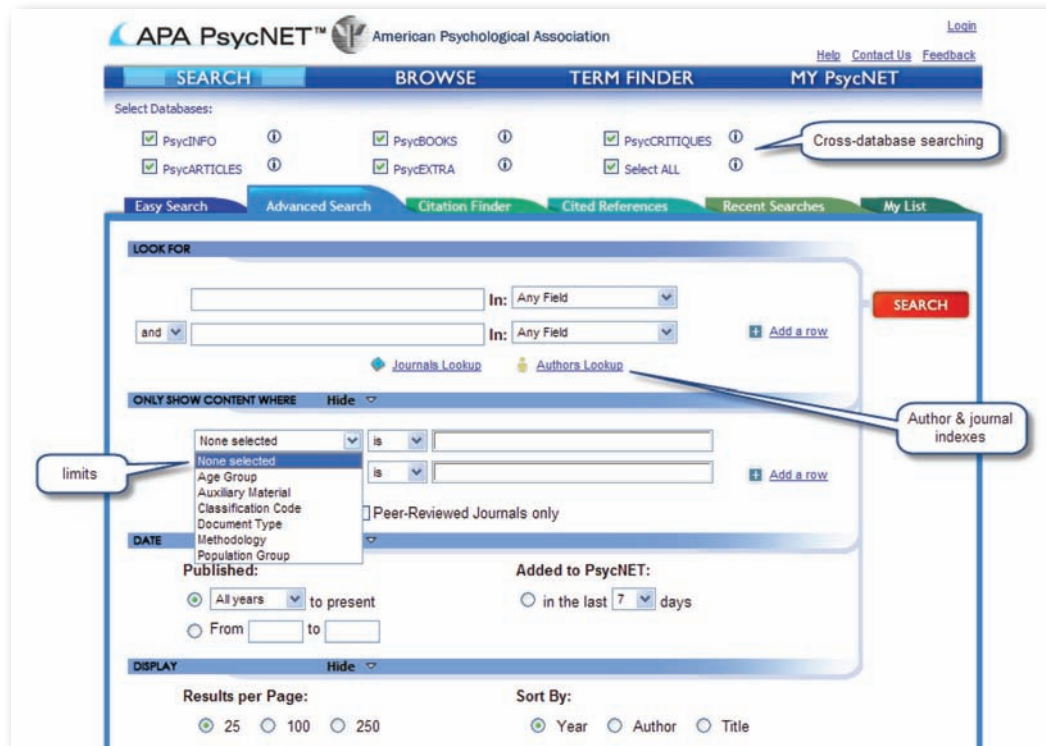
APA PsycNET™ American Psychological Association

Login

Help Contact Us Feedback

SEARCH BROWSE TERM FINDER MY PsycNET

Select Databases:

PsycINFO PsycBOOKS PsycCRITIQUES
PsycARTICLES PsycEXTRA Select ALL

Cross-database searching

Easy Search Advanced Search Citation Finder Cited References Recent Searches My List

LOOK FOR

In: Any Field

and In: Any Field

Add a row

SEARCH

Journals Lookup Authors Lookup

Author & journal indexes

ONLY SHOW CONTENT WHERE Hide

None selected is

limits

None selected
Age Group
Auxiliary Material
Classification Code
Document Type
Methodology
Population Group

is

Add a row

Peer-Reviewed Journals only

DATE

Published:

All years to present

From to

Added to PsycNET:

in the last 7 days

DISPLAY Hide

Results per Page:

25 100 250

Sort By:

Year Author Title